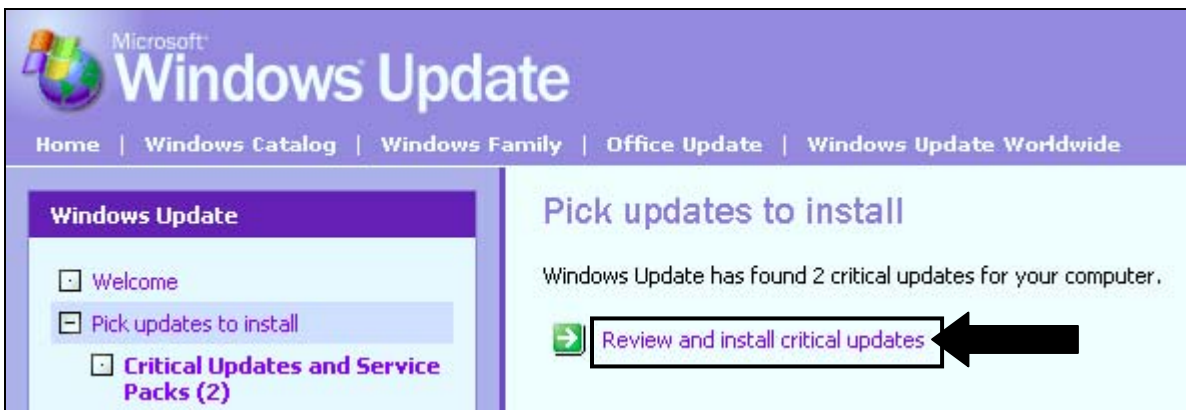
Microsoft Windows Update

Home | Windows Catalog | Windows Family | Office Update | Windows Update Worldwide

Windows Update

Welcome

Pick updates to install

Critical Updates and Service Packs (2)

Pick updates to install

Windows Update has found 2 critical updates for your computer.

Review and install critical updates